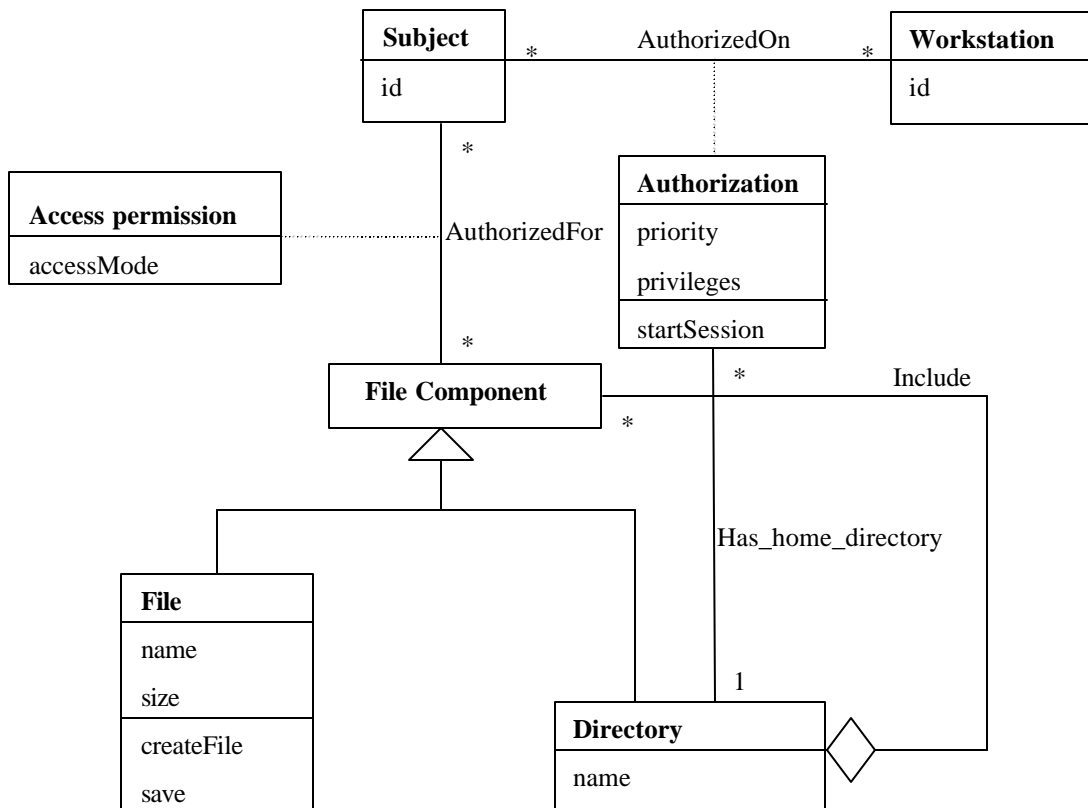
Subject
id

*

AuthorizedOn

*

Workstation
id

*

Authorization
priority
privileges
startSession

Access permission
accessMode

AuthorizedFor

*

File Component

*

*

Include

Has_home_directory

File
name
size
createFile
save

1

Directory
name